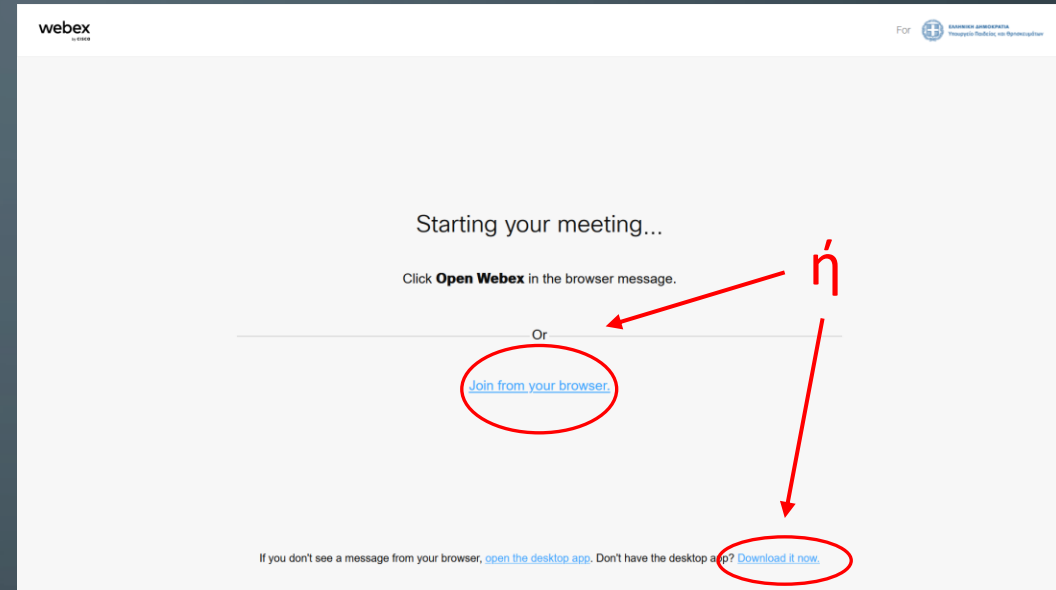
webex
by CISCO

For ΕΛΛΗΝΙΚΗ ΔΗΜΟΚΡΑΤΙΑ Υπουργείο Παιδείας και Θρησκευμάτων

Starting your meeting...

Click **Open Webex** in the browser message.

ή

Or

Join from your browser.

If you don't see a message from your browser, open the desktop app. Don't have the desktop app? Download it now.